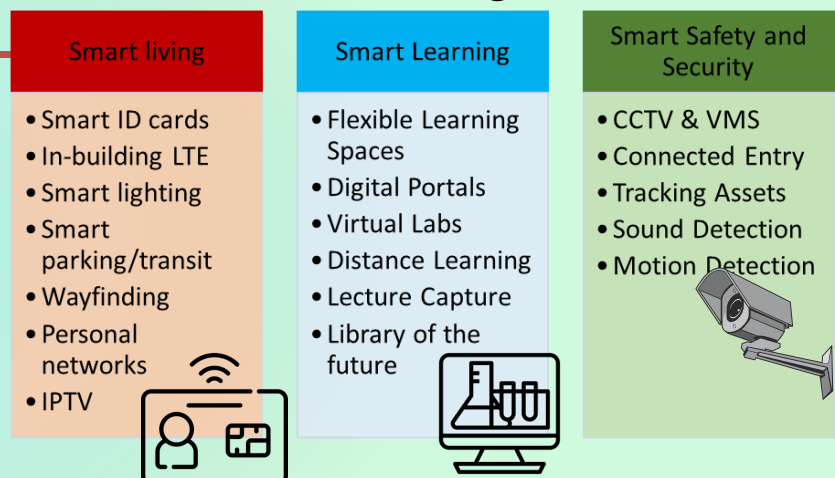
Smart living

- Smart ID cards
- In-building LTE
- Smart lighting
- Smart parking/transit
- Wayfinding
- Personal networks
- IPTV

Smart Learning

- Flexible Learning Spaces
- Digital Portals
- Virtual Labs
- Distance Learning
- Lecture Capture
- Library of the future

Smart Safety and Security

- CCTV & VMS
- Connected Entry
- Tracking Assets
- Sound Detection
- Motion Detection